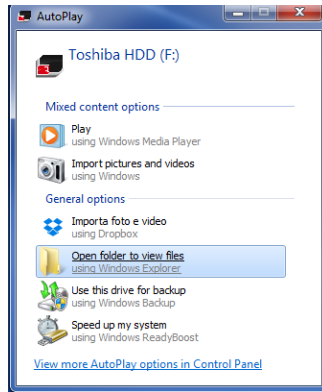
AutoPlay

Toshiba HDD (F:)

Mixed content options

Play
using Windows Media Player

Import pictures and videos
using Windows

General options

Importa foto e video
using Dropbox

Open folder to view files
using Windows Explorer

Use this drive for backup
using Windows Backup

Speed up my system
using Windows ReadyBoost

View more AutoPlay options in Control Panel